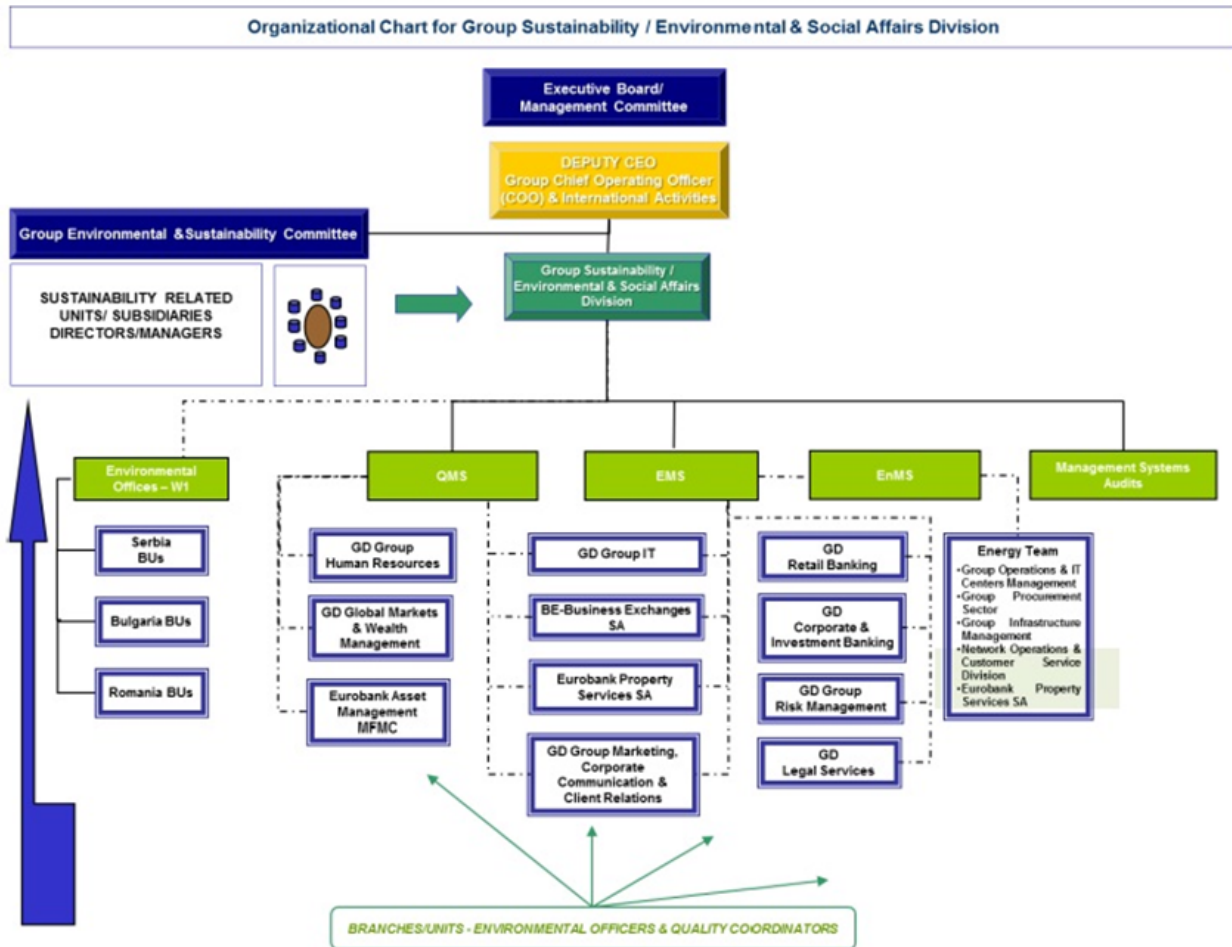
Organizational Chart for Group Sustainability / Environmental & Social Affairs Division

Executive Board/ Management Committee

DEPUTY CEO
Group Chief Operating Officer (COO) & International Activities

Group Environmental &Sustainability Committee

SUSTAINABILITY RELATED UNITS/ SUBSIDIARIES DIRECTORS/MANAGERS

Group Sustainability / Environmental & Social Affairs Division

Environmental Offices – W1

Serbia BUs

Bulgaria BUs

Romania BUs

QMS

GD Group Human Resources

GD Global Markets & Wealth Management

Eurobank Asset Management MFMC

EMS

GD Group IT

BE-Business Exchanges SA

Eurobank Property Services SA

GD Group Marketing, Corporate Communication & Client Relations

EnMS

GD Retail Banking

GD Corporate & Investment Banking

GD Group Risk Management

GD Legal Services

Management Systems Audits

Energy Team
•Group Operations & IT Centers Management
•Group Procurement Sector
•Group Infrastructure Management
•Network Operations & Customer Service Division
•Eurobank Property Services SA

BRANCHES/UNITS - ENVIRONMENTAL OFFICERS & QUALITY COORDINATORS